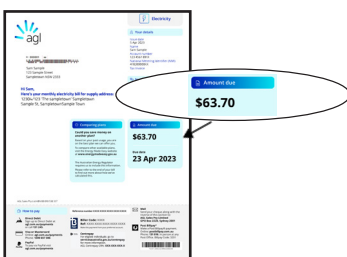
agl

Electricity

Your details

Sam Sample
123 Sample Street
Sampletown NSW 2000

Hi Sam,
Here's your monthly electricity bill for supply address
123Box123 The Sampletown Sampletown
Sample St, Sampletown Sample Town

Amount due

$63.70

Comparing plans

Could you save money on another plan?

Amount due

$63.70

Due date

23 Apr 2023

How to pay

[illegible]